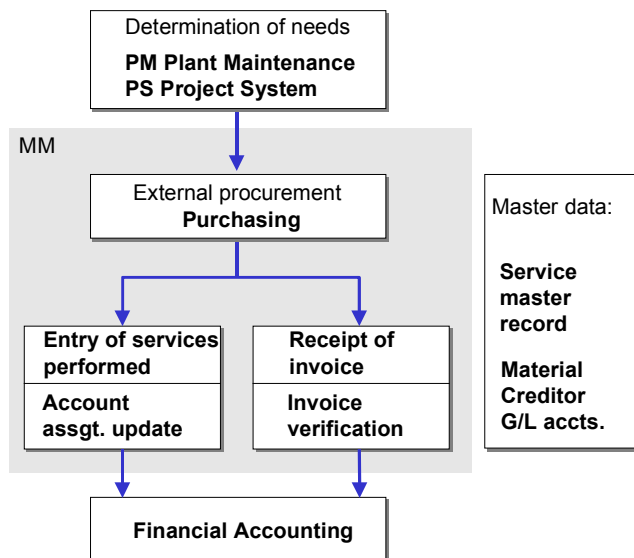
Determination of needs

**PM Plant Maintenance**
**PS Project System**

MM

External procurement
**Purchasing**

**Entry of services performed**

**Account assgt. update**

**Receipt of invoice**

**Invoice verification**

**Financial Accounting**

Master data:

**Service master record**

**Material**
**Creditor**
**G/L accts.**